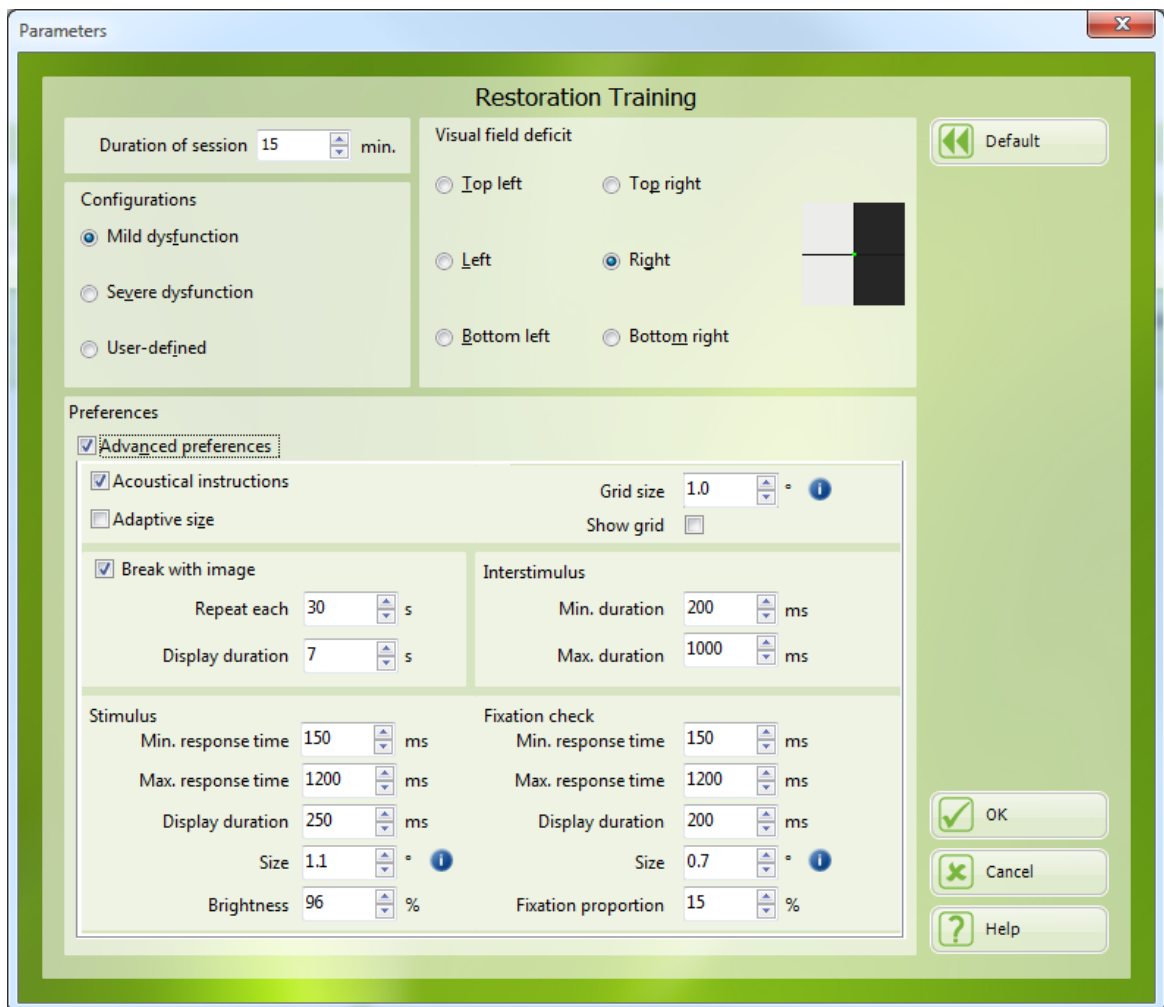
Parameters

Restoration Training

Duration of session 15 min.

Configurations

Mild dysfunction

Severe dysfunction

User-defined

Visual field deficit

Top left

Top right

Left

Right

Bottom left

Bottom right

Default

Preferences

Advanced preferences

Acoustical instructions

Adaptive size

Grid size 1.0 °

Show grid

Break with image

Repeat each 30 s

Display duration 7 s

Interstimulus

Min. duration 200 ms

Max. duration 1000 ms

Stimulus

Min. response time 150 ms

Max. response time 1200 ms

Display duration 250 ms

Size 1.1 °

Brightness 96 %

Fixation check

Min. response time 150 ms

Max. response time 1200 ms

Display duration 200 ms

Size 0.7 °

Fixation proportion 15 %

OK

Cancel

Help